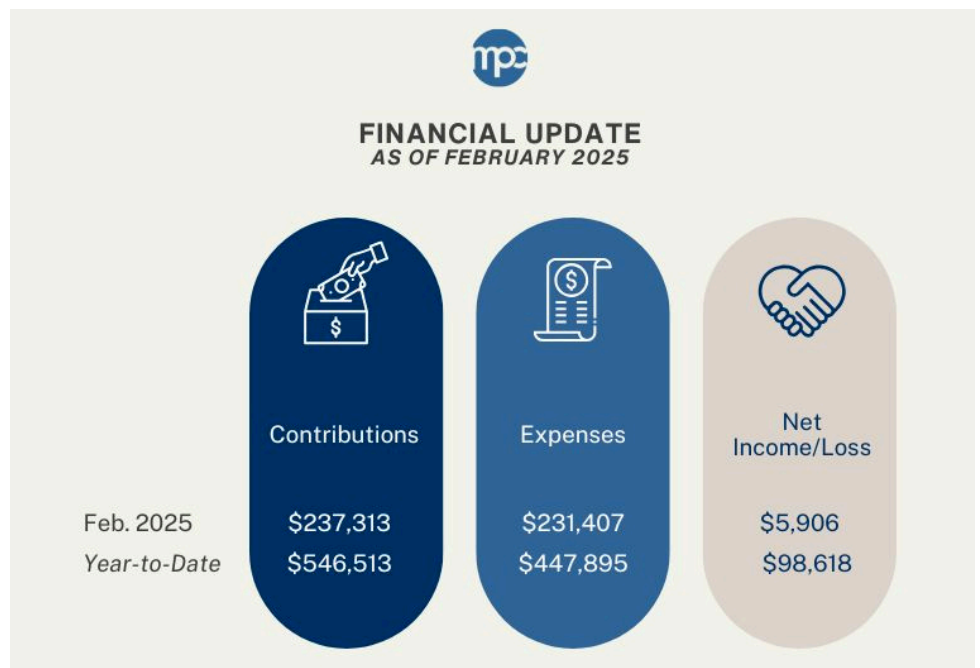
mpc

FINANCIAL UPDATE
AS OF FEBRUARY 2025

|  | Contributions | Expenses | Net Income/Loss |
|---|---|---|---|
| Feb. 2025 | \$237,313 | \$231,407 | \$5,906 |
| Year-to-Date | \$546,513 | \$447,895 | \$98,618 |